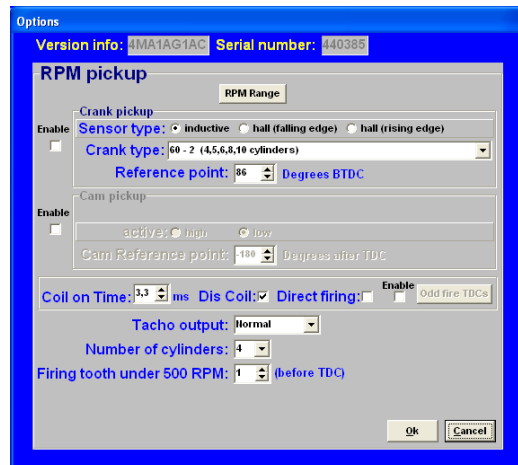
Options

Version info: 4MA1AG1AC Serial number: 440385

RPM pickup

RPM Range

Crank pickup

Enable

Sensor type: inductive hall (falling edge) hall (rising edge)

Crank type: 60 - 2 (4,5,6,8,10 cylinders)

Reference point: 86 Degrees BTDC

Cam pickup

Enable

active: high low

Cam Reference point: -180 Degrees after TDC

Coil on Time: 3,3 ms Dis Coil: Direct firing: Enable Odd fire TDCs

Tacho output: Normal

Number of cylinders: 4

Firing tooth under 500 RPM: 1 (before TDC)

Ok Cancel